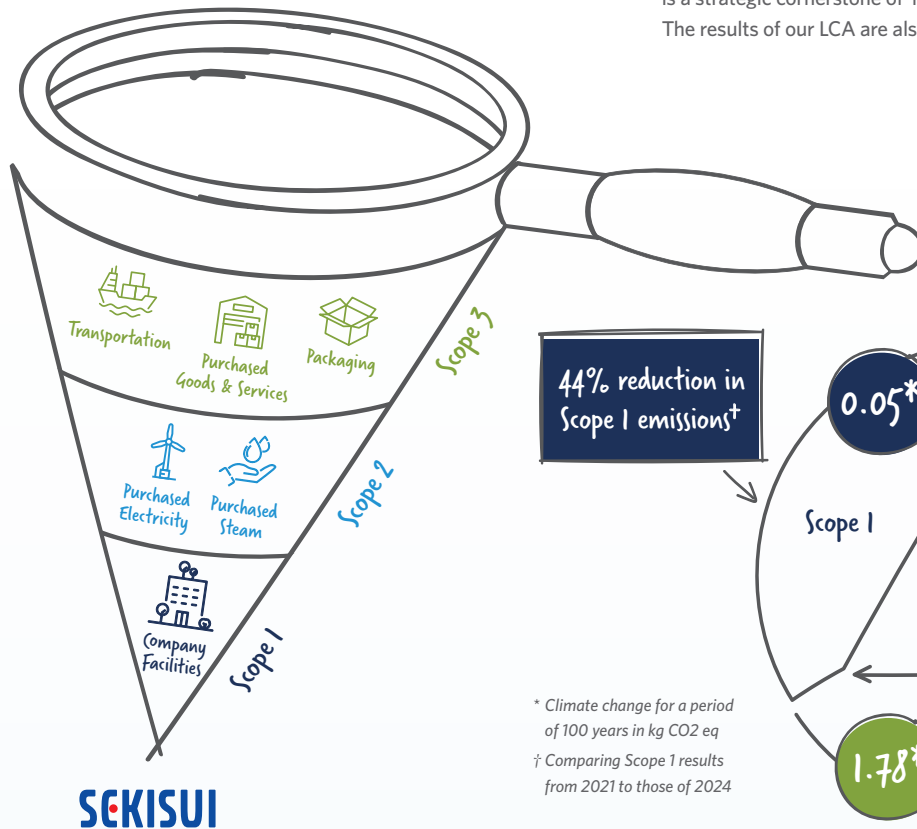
is a strategic cornerstone of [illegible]
The results of our LCA are als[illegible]

Transportation

Purchased Goods & Services

Packaging

Scope 3

Purchased Electricity

Purchased Steam

Scope 2

Company Facilities

Scope 1

44% reduction in Scope 1 emissions†

0.05*

Scope 1

1.78*

* Climate change for a period of 100 years in kg CO2 eq

† Comparing Scope 1 results from 2021 to those of 2024

SEKISUI